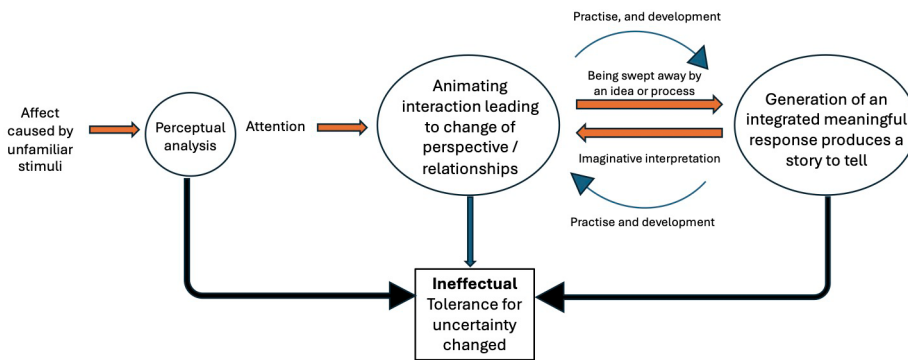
Affect caused by unfamiliar stimuli

Perceptual analysis

Attention

Animating interaction leading to change of perspective / relationships

Practise, and development

Being swept away by an idea or process

Imaginative interpretation

Practise and development

Generation of an integrated meaningful response produces a story to tell

**Ineffectual**
Tolerance for uncertainty changed